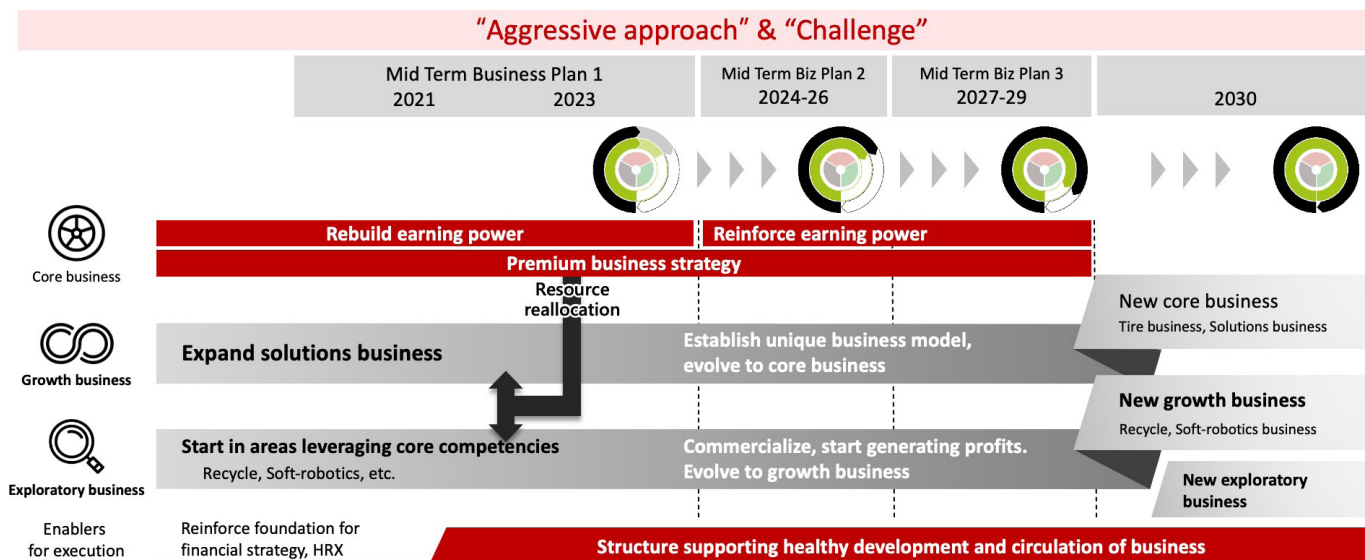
"Aggressive approach" & "Challenge"

Mid Term Business Plan 1
2021 2023

Mid Term Biz Plan 2
2024-26

Mid Term Biz Plan 3
2027-29

2030

Core business

Rebuild earning power

Reinforce earning power

Premium business strategy

Resource reallocation

New core business
Tire business, Solutions business

Growth business

Expand solutions business

Establish unique business model, evolve to core business

New growth business
Recycle, Soft-robotics business

Exploratory business

Start in areas leveraging core competencies
Recycle, Soft-robotics, etc.

Commercialize, start generating profits.
Evolve to growth business

New exploratory business

Enablers for execution

Reinforce foundation for financial strategy, HRX

Structure supporting healthy development and circulation of business